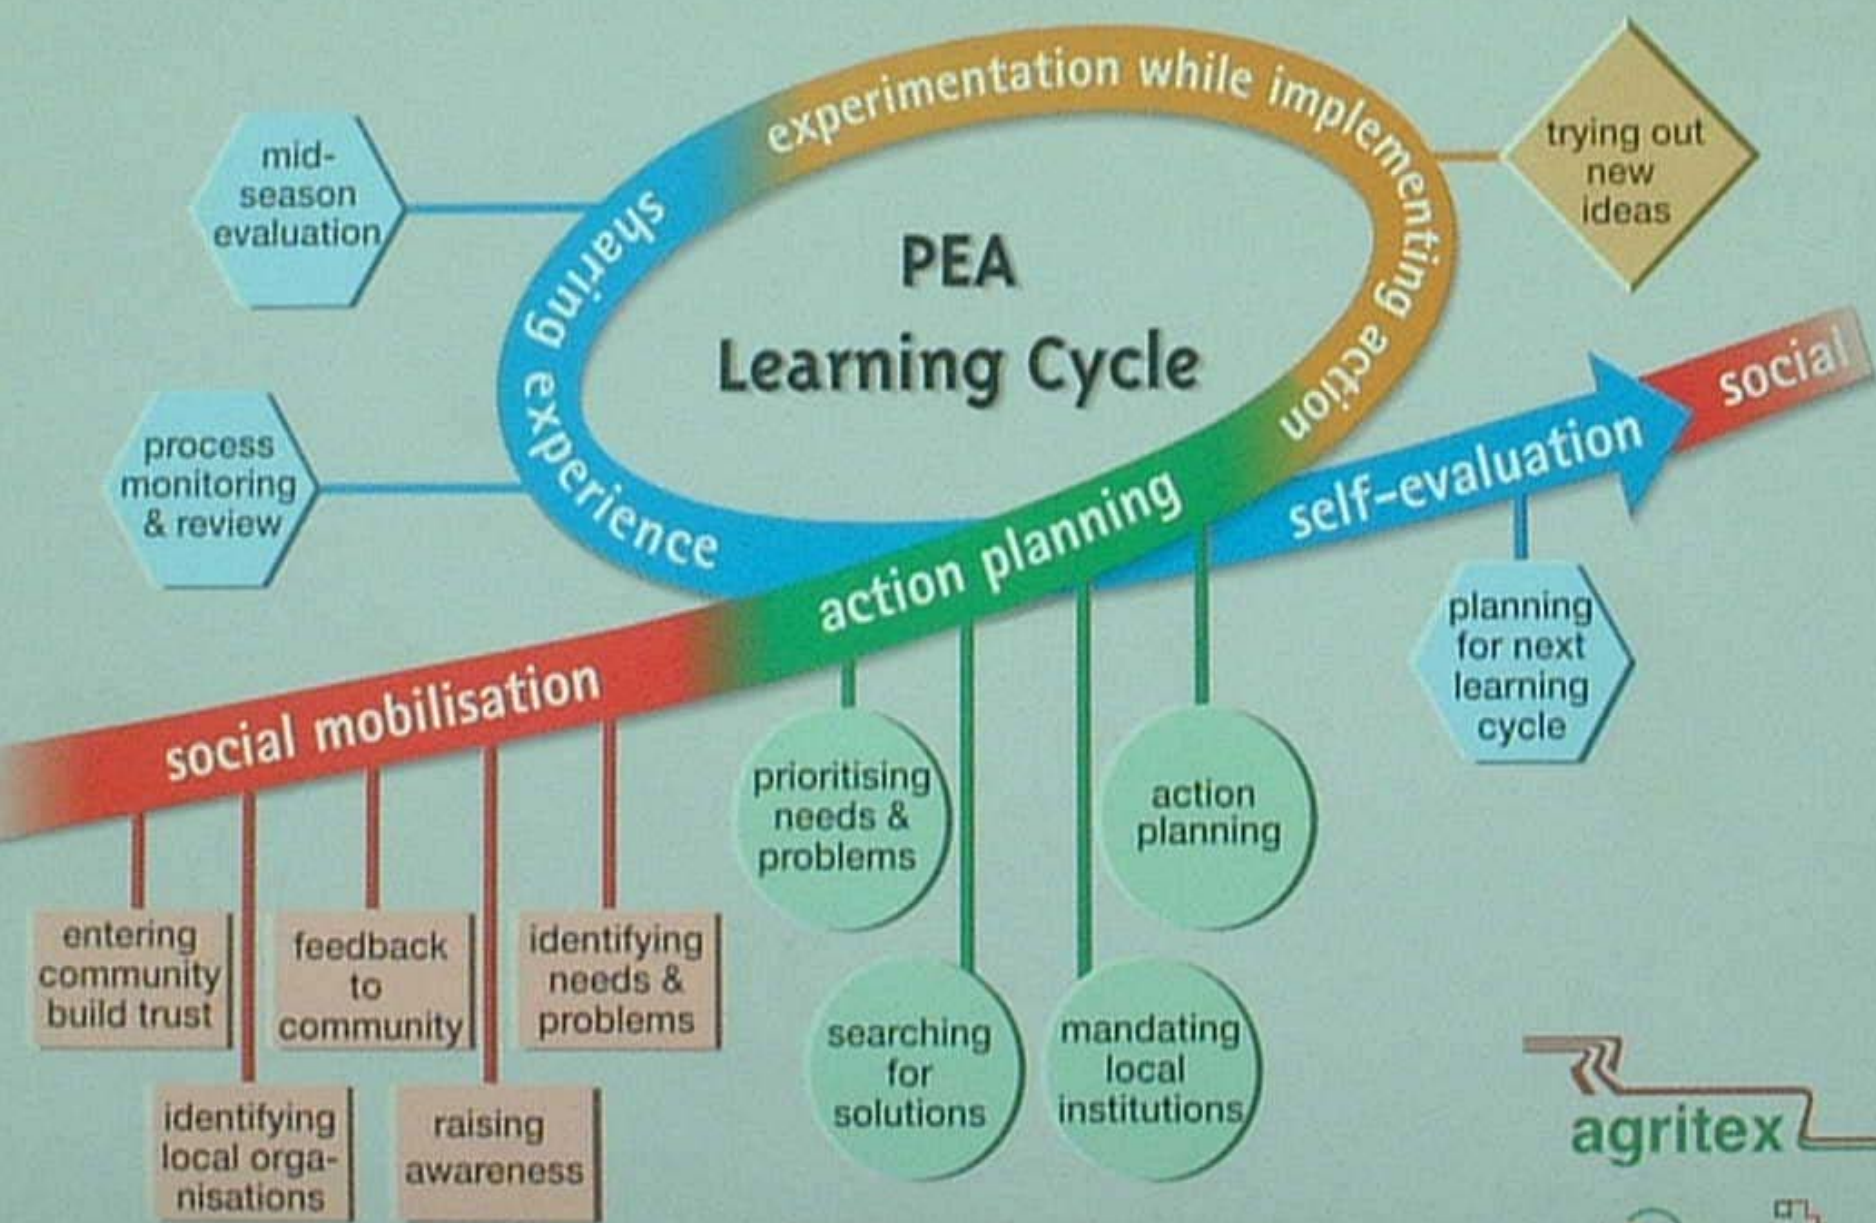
PEA
Learning Cycle

experimentation while implementing action

sharing experience

mid-season evaluation

trying out new ideas

process monitoring & review

social mobilisation

action planning

self-evaluation

social

planning for next learning cycle

prioritising needs & problems

action planning

searching for solutions

mandating local institutions

entering community build trust

feedback to community

identifying needs & problems

identifying local organisations

raising awareness

agritex